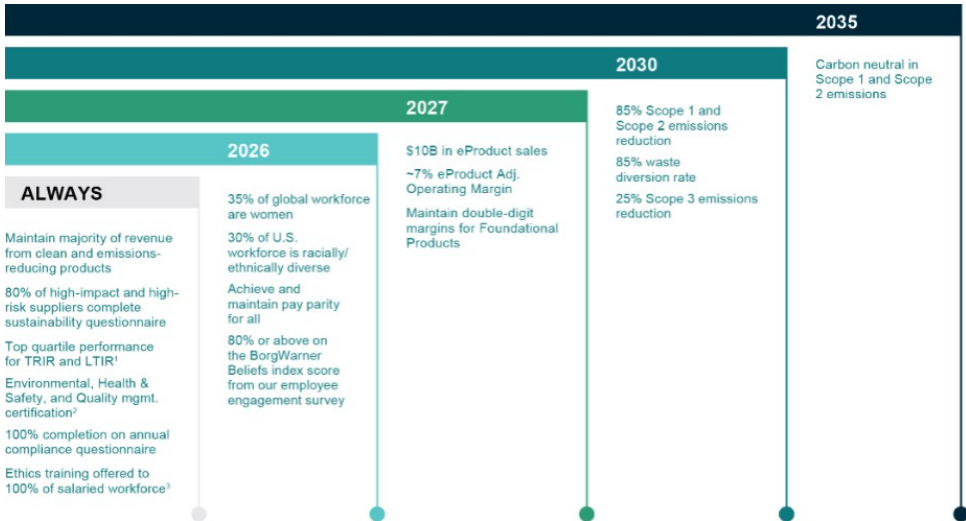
2035

Carbon neutral in Scope 1 and Scope 2 emissions

2030

85% Scope 1 and Scope 2 emissions reduction

85% waste diversion rate

25% Scope 3 emissions reduction

2027

$10B in eProduct sales

~7% eProduct Adj. Operating Margin

Maintain double-digit margins for Foundational Products

2026

35% of global workforce are women

30% of U.S. workforce is racially/ ethnically diverse

Achieve and maintain pay parity for all

80% or above on the BorgWarner Beliefs index score from our employee engagement survey

ALWAYS

Maintain majority of revenue from clean and emissions-reducing products

80% of high-impact and high-risk suppliers complete sustainability questionnaire

Top quartile performance for TRIR and LTIR$^1$

Environmental, Health & Safety, and Quality mgmt. certification$^2$

100% completion on annual compliance questionnaire

Ethics training offered to 100% of salaried workforce$^3$